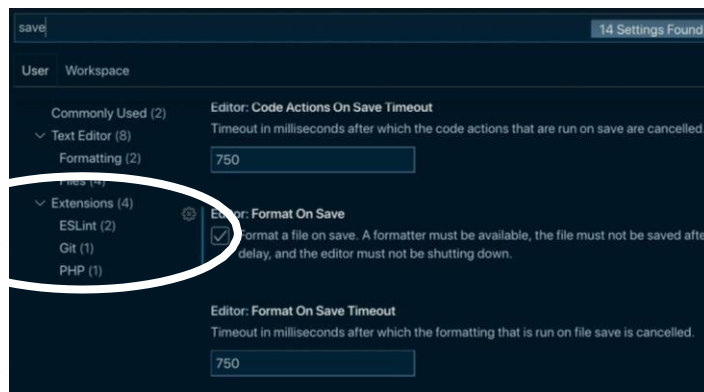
save

14 Settings Found

User Workspace

Commonly Used (2)
Text Editor (8)
Formatting (2)
Files (4)
Extensions (4)
ESLint (2)
Git (1)
PHP (1)

Editor: Code Actions On Save Timeout
Timeout in milliseconds after which the code actions that are run on save are cancelled.

750

E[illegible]or: Format On Save
Format a file on save. A formatter must be available, the file must not be saved afte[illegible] delay, and the editor must not be shutting down.

Editor: Format On Save Timeout
Timeout in milliseconds after which the formatting that is run on file save is cancelled.

750